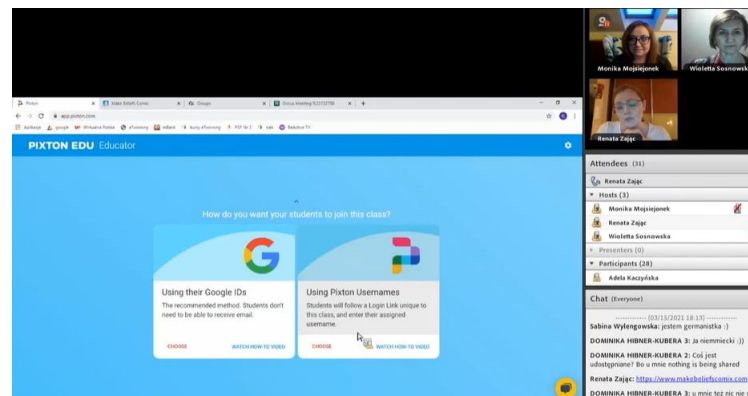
Pixton | Make Beliefs Comix | Groups | Group Meeting

app.pixton.com

PIXTON EDU Educator

How do you want your students to join this class?

Using their Google IDs
The recommended method. Students don't need to be able to receive email.
CHOOSE
WATCH HOW-TO VIDEO

Using Pixton Usernames
Students will follow a Login Link unique to this class, and enter their assigned username.
CHOOSE
WATCH HOW-TO VIDEO

Monika Mojsiejonek
Wieletta Sosnowsk
Renata Zając

Attendees (31)
Renata Zając
Hosts (3)
Monika Mojsiejonek
Renata Zając
Wieletta Sosnowska
Presenters (0)
Participants (28)
Adela Kaczyńska

Chat (Everyone)
(03/15/2021 18:13)
Sabina Wylengowska: jestem germanistka :)
DOMINIKA HIBNER-KUBERA 3: Ja niemiecki :))
DOMINIKA HIBNER-KUBERA 2: Coś jest udostępniane? Bo u mnie nothing is being shared
Renata Zając: https://www.makebeliefscomix.com
DOMINIKA HIBNER-KUBERA 3: u mnie też nic nie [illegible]